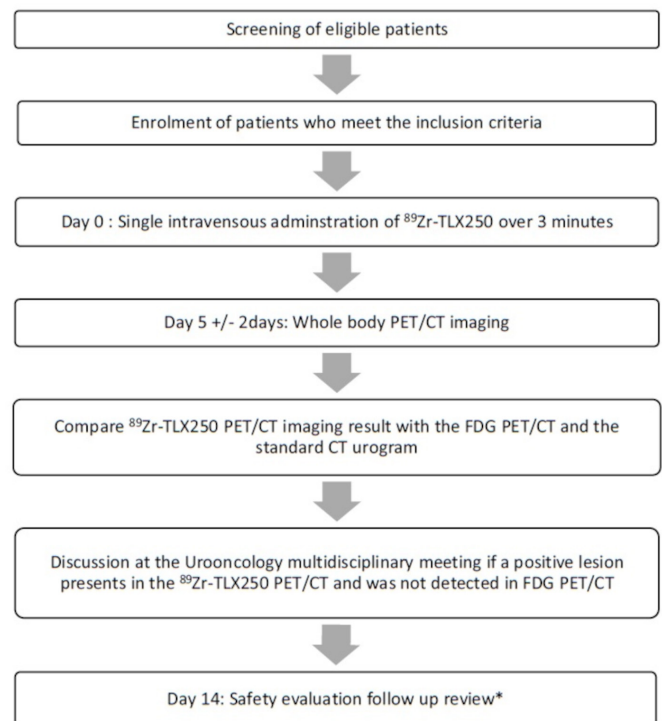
Screening of eligible patients

Enrolment of patients who meet the inclusion criteria

Day 0 : Single intravensous adminstration of $^{89}$Zr-TLX250 over 3 minutes

Day 5 +/- 2days: Whole body PET/CT imaging

Compare $^{89}$Zr-TLX250 PET/CT imaging result with the FDG PET/CT and the standard CT urogram

Discussion at the Urooncology multidisciplinary meeting if a positive lesion presents in the $^{89}$Zr-TLX250 PET/CT and was not detected in FDG PET/CT

Day 14: Safety evaluation follow up review*